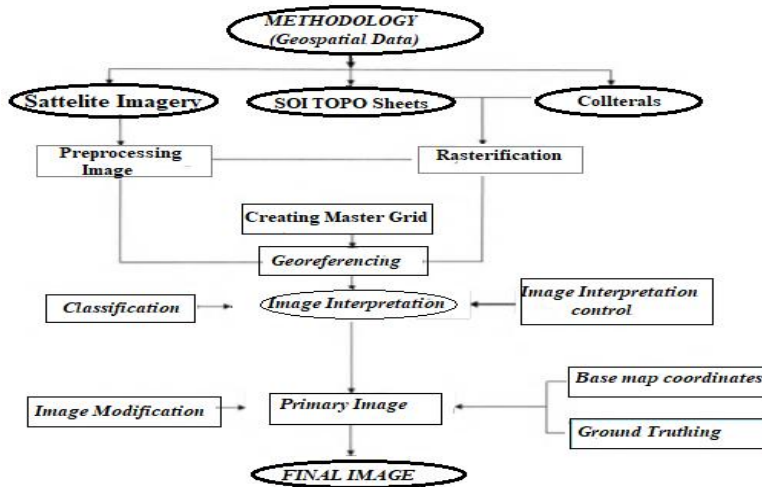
METHODOLOGY
(Geospatial Data)

Sattelite Imagery

SOI TOPO Sheets

Collterals

Preprocessing Image

Rasterification

Creating Master Grid

Georeferencing

Classification

Image Interpretation

Image Interpretation control

Image Modification

Primary Image

Base map coordinates

Ground Truthing

FINAL IMAGE